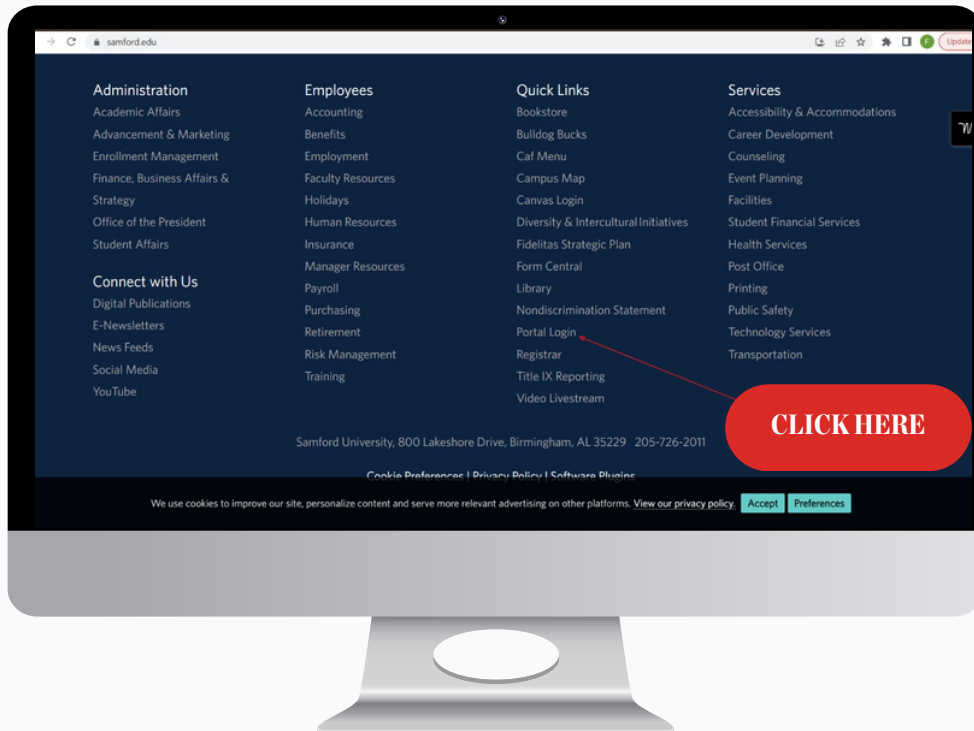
samford.edu

Update

Administration
Academic Affairs
Advancement & Marketing
Enrollment Management
Finance, Business Affairs & Strategy
Office of the President
Student Affairs

Connect with Us
Digital Publications
E-Newsletters
News Feeds
Social Media
YouTube

Employees
Accounting
Benefits
Employment
Faculty Resources
Holidays
Human Resources
Insurance
Manager Resources
Payroll
Purchasing
Retirement
Risk Management
Training

Quick Links
Bookstore
Bulldog Bucks
Caf Menu
Campus Map
Canvas Login
Diversity & Intercultural Initiatives
Fidelitas Strategic Plan
Form Central
Library
Nondiscrimination Statement
Portal Login
Registrar
Title IX Reporting
Video Livestream

Services
Accessibility & Accommodations
Career Development
Counseling
Event Planning
Facilities
Student Financial Services
Health Services
Post Office
Printing
Public Safety
Technology Services
Transportation

CLICK HERE

Samford University, 800 Lakeshore Drive, Birmingham, AL 35229 205-726-2011

Cookie Preferences | Privacy Policy | Software Plugins

We use cookies to improve our site, personalize content and serve more relevant advertising on other platforms. View our privacy policy. Accept Preferences